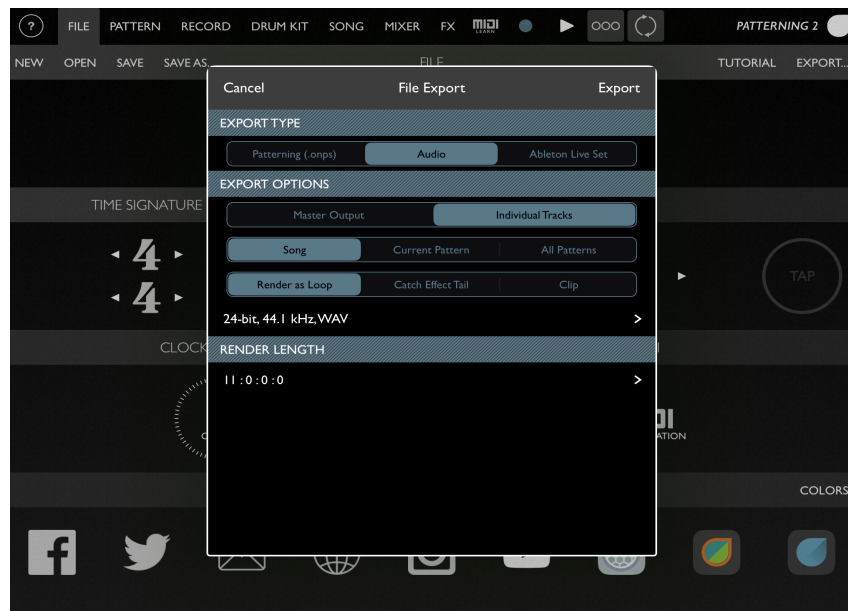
? FILE PATTERN RECORD DRUM KIT SONG MIXER FX MIDI LEARN ○○○ PATTERNING 2

NEW OPEN SAVE SAVE AS... FILE TUTORIAL EXPORT...

Cancel File Export Export

EXPORT TYPE

Patterning (.onps) Audio Ableton Live Set

EXPORT OPTIONS

Master Output Individual Tracks

Song Current Pattern All Patterns

Render as Loop Catch Effect Tail Clip

24-bit, 44.1 kHz, WAV >

RENDER LENGTH

11:0:0:0 >

TIME SIGNATURE

4
4

TAP

CLOCK

COLORS